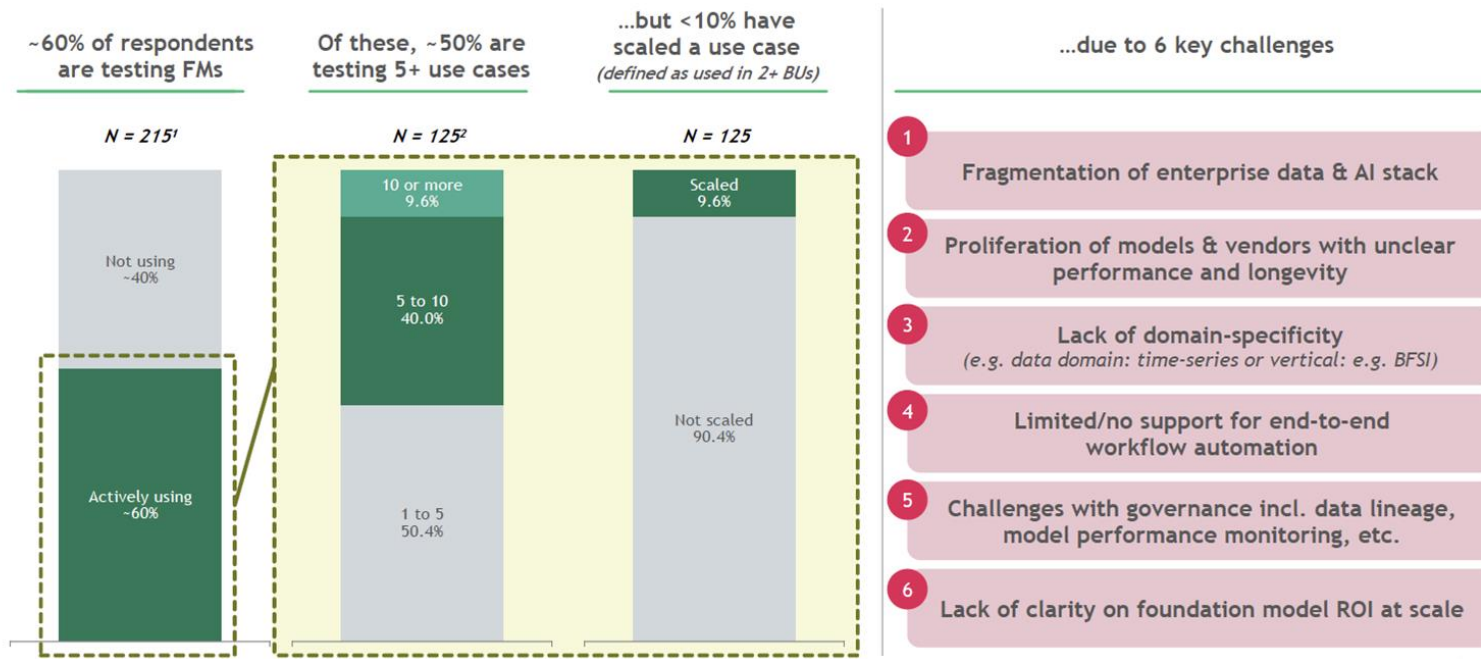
~60% of respondents are testing FMs

N = 215$^1$

Not using
~40%

Actively using
~60%

Of these, ~50% are testing 5+ use cases

N = 125$^2$

10 or more
9.6%

5 to 10
40.0%

1 to 5
50.4%

...but <10% have scaled a use case
(defined as used in 2+ BUs)

N = 125

Scaled
9.6%

Not scaled
90.4%

...due to 6 key challenges

1 Fragmentation of enterprise data & AI stack

2 Proliferation of models & vendors with unclear performance and longevity

3 Lack of domain-specificity
(e.g. data domain: time-series or vertical: e.g. BFSI)

4 Limited/no support for end-to-end workflow automation

5 Challenges with governance incl. data lineage, model performance monitoring, etc.

6 Lack of clarity on foundation model ROI at scale